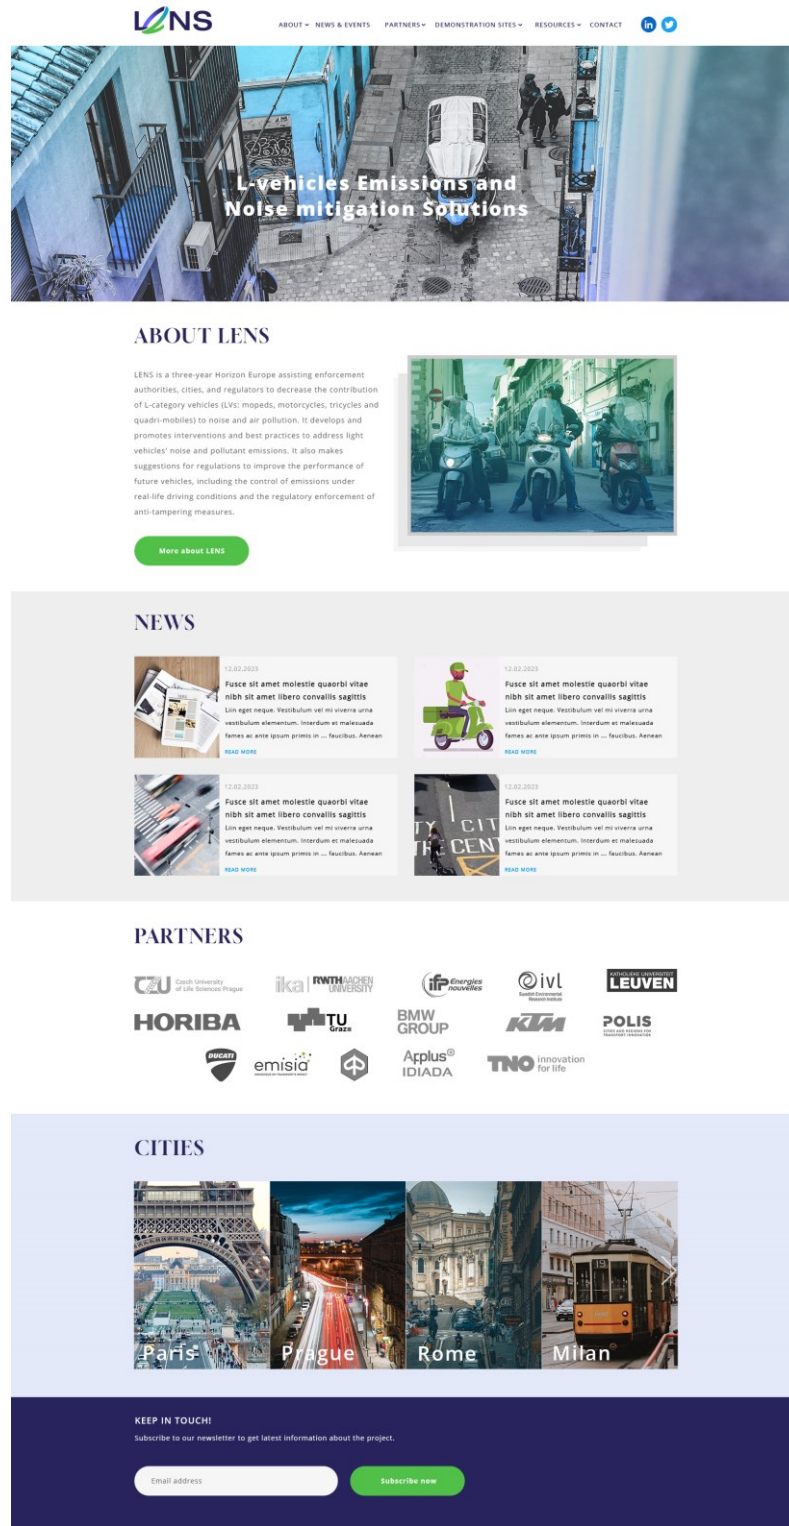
LENS

ABOUT NEWS & EVENTS PARTNERS DEMONSTRATION SITES RESOURCES CONTACT

L-vehicles Emissions and Noise mitigation Solutions

ABOUT LENS

LENS is a three-year Horizon Europe assisting enforcement authorities, cities, and regulators to decrease the contribution of L-category vehicles (LVs: mopeds, motorcycles, tricycles and quadri-mobiles) to noise and air pollution. It develops and promotes interventions and best practices to address light vehicles' noise and pollutant emissions. It also makes suggestions for regulations to improve the performance of future vehicles, including the control of emissions under real-life driving conditions and the regulatory enforcement of anti-tampering measures.

More about LENS

NEWS

12.02.2023
Fusce sit amet molestie quaorbi vitae nibh sit amet libero convallis sagittis
Liin eget neque. Vestibulum vel mi viverra urna vestibulum elementum. Interdum et malesuada fames ac ante ipsum primis in ... faucibus. Aenean
READ MORE

12.02.2023
Fusce sit amet molestie quaorbi vitae nibh sit amet libero convallis sagittis
Liin eget neque. Vestibulum vel mi viverra urna vestibulum elementum. Interdum et malesuada fames ac ante ipsum primis in ... faucibus. Aenean
READ MORE

12.02.2023
Fusce sit amet molestie quaorbi vitae nibh sit amet libero convallis sagittis
Liin eget neque. Vestibulum vel mi viverra urna vestibulum elementum. Interdum et malesuada fames ac ante ipsum primis in ... faucibus. Aenean
READ MORE

12.02.2023
Fusce sit amet molestie quaorbi vitae nibh sit amet libero convallis sagittis
Liin eget neque. Vestibulum vel mi viverra urna vestibulum elementum. Interdum et malesuada fames ac ante ipsum primis in ... faucibus. Aenean
READ MORE

PARTNERS

CZU Czech University of Life Sciences Prague
ika RWTH AACHEN UNIVERSITY
ifp Energies nouvelles
ivl Swedish Environmental Research Institute
KATHOLIEKE UNIVERSITEIT LEUVEN
HORIBA
TU Graz
BMW GROUP
KTM
POLIS CITIES AND REGIONS FOR TRANSPORT INNOVATION
DUCATI
emisia
Applus IDIADA
TNO innovation for life

CITIES

Paris
Prague
Rome
Milan

KEEP IN TOUCH!
Subscribe to our newsletter to get latest information about the project.

Email address
Subscribe now